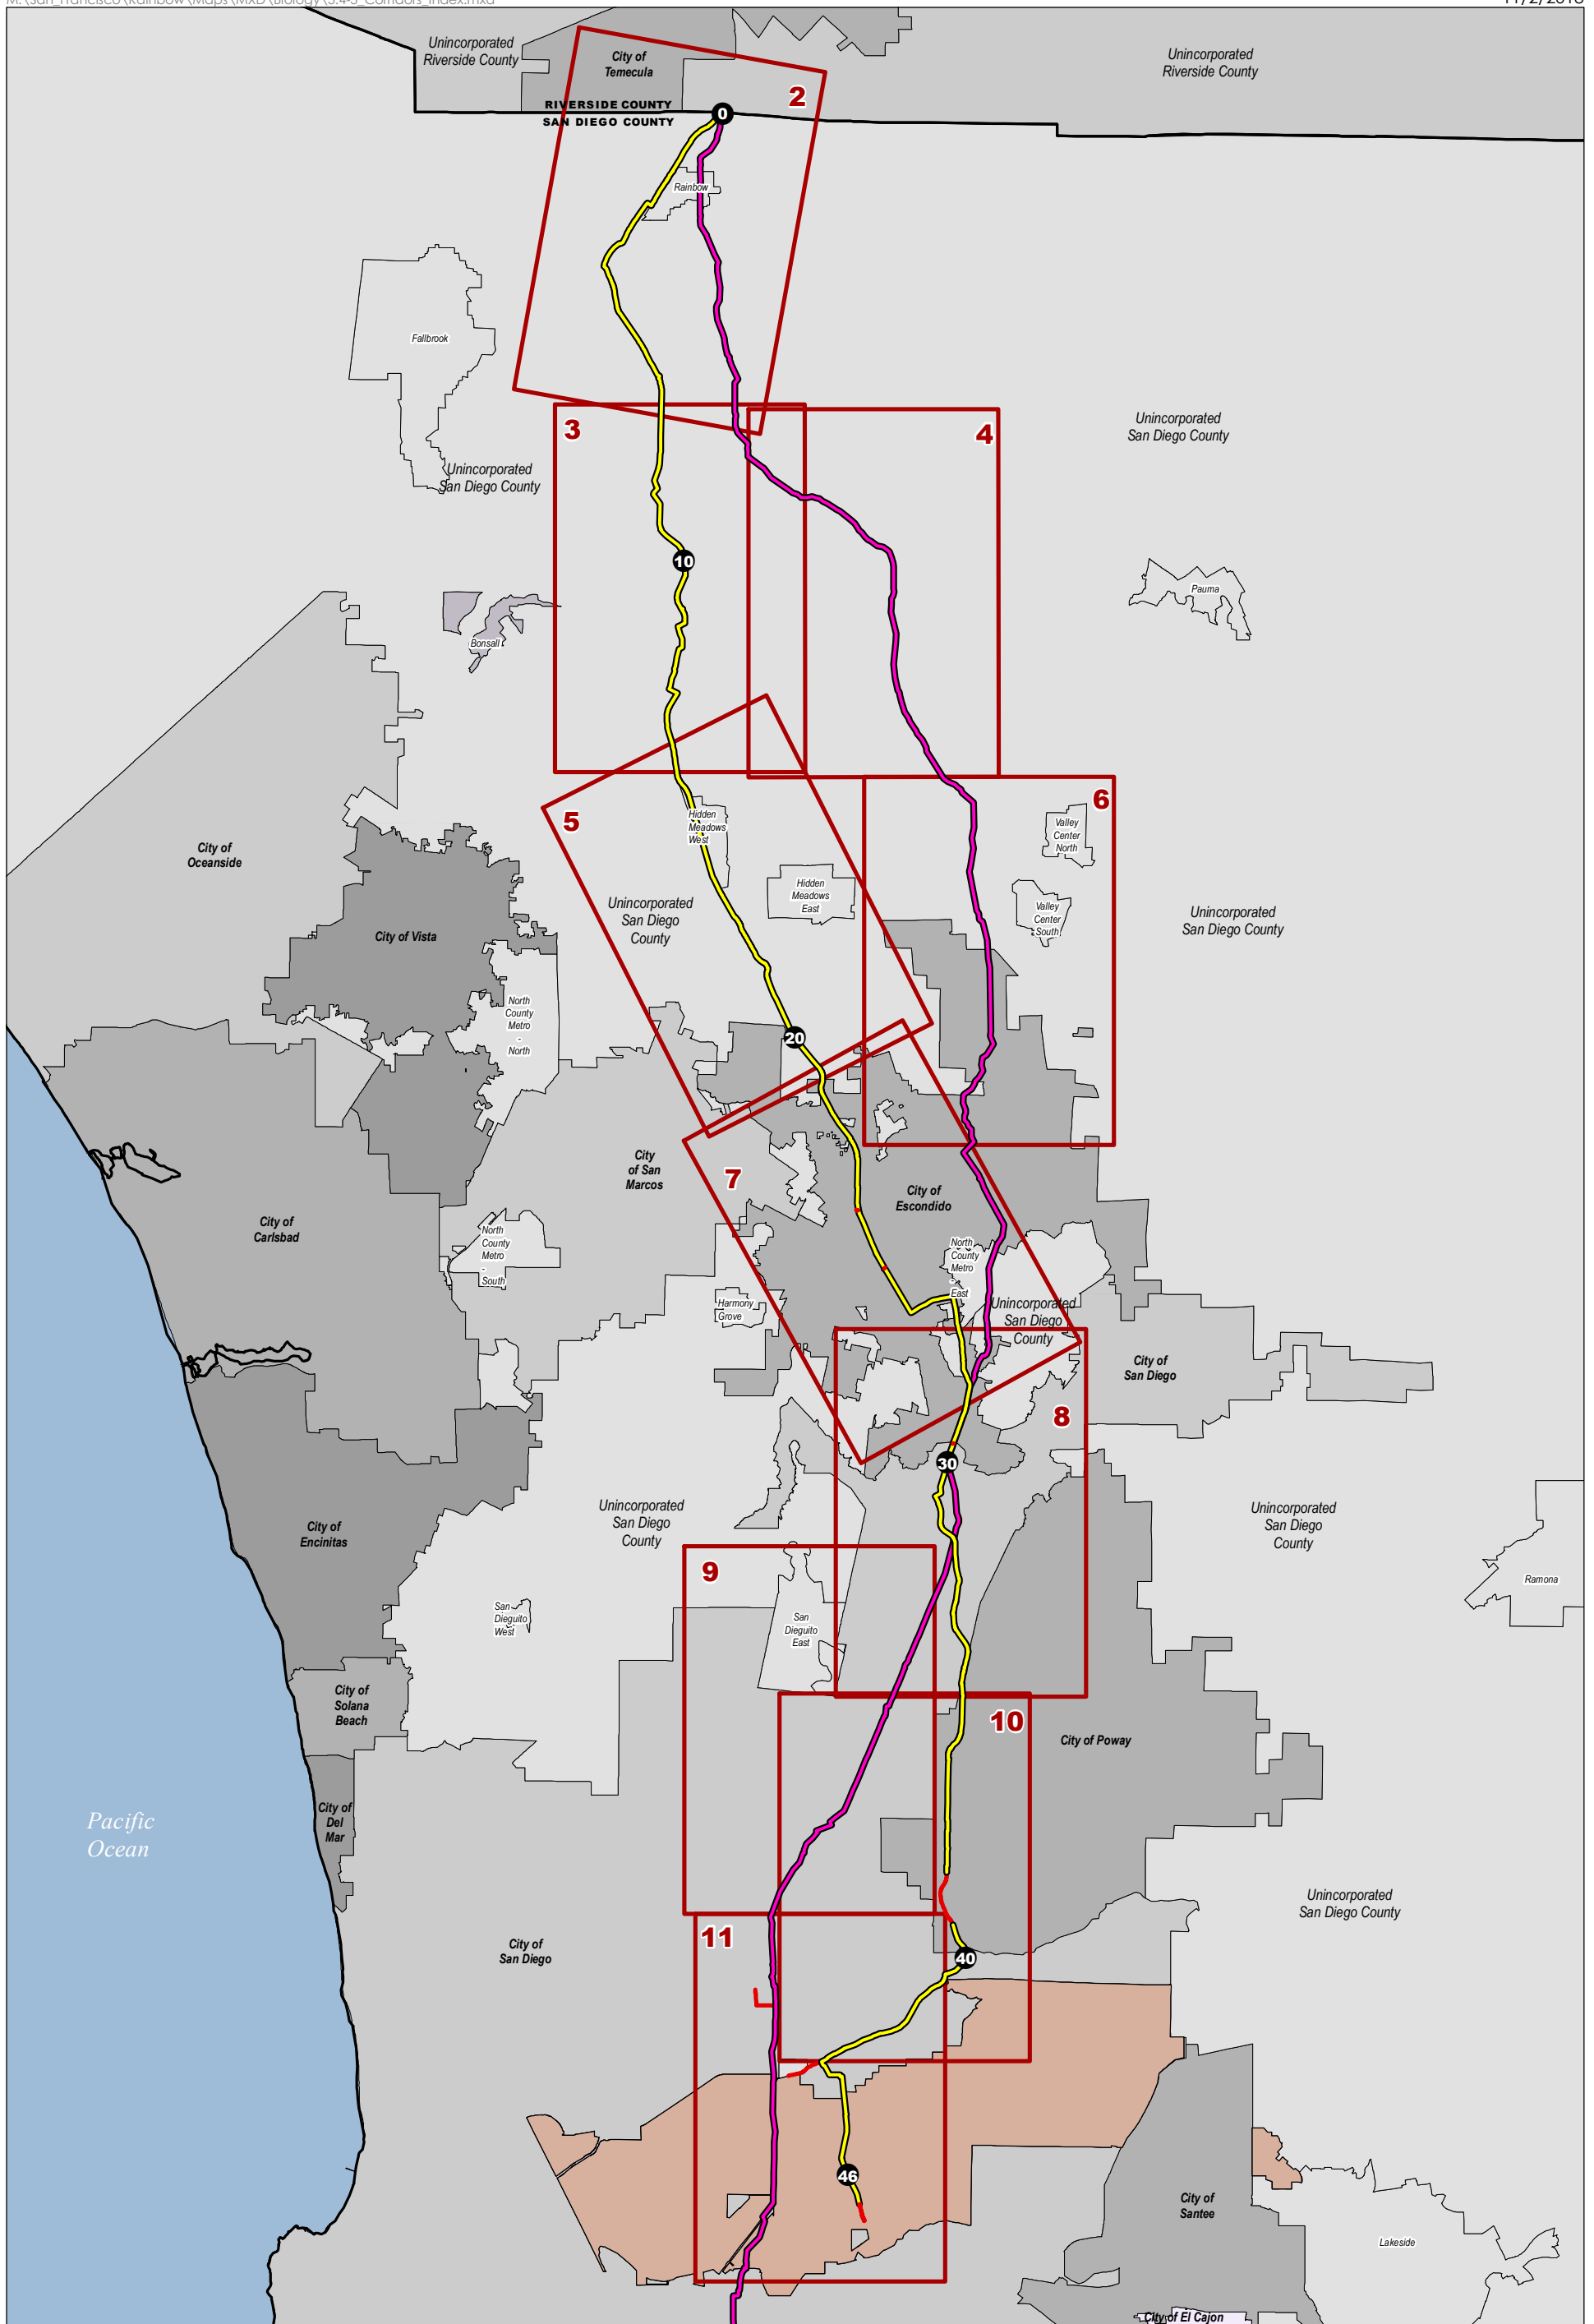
Unincorporated Riverside County
City of Temecula
2
Unincorporated Riverside County
RIVERSIDE COUNTY
SAN DIEGO COUNTY
0
Rainbow
Fallbrook
Unincorporated San Diego County
3
4
Unincorporated San Diego County
10
Pauma
Bonsall
5
6
Hidden Meadows West
Valley Center North
City of Oceanside
Hidden Meadows East
Unincorporated San Diego County
Valley Center South
Unincorporated San Diego County
City of Vista
North County Metro - North
20
City of San Marcos
7
City of Escondido
City of Carlsbad
North County Metro - South
North County Metro - East
Harmony Grove
Unincorporated San Diego County
City of San Diego
8
30
City of Encinitas
Unincorporated San Diego County
Unincorporated San Diego County
9
Ramona
San Dieguito West
San Dieguito East
City of Solana Beach
10
City of Poway
Pacific Ocean
City of Del Mar
Unincorporated San Diego County
11
City of San Diego
40
46
City of Santee
Lakeside
City of El Cajon